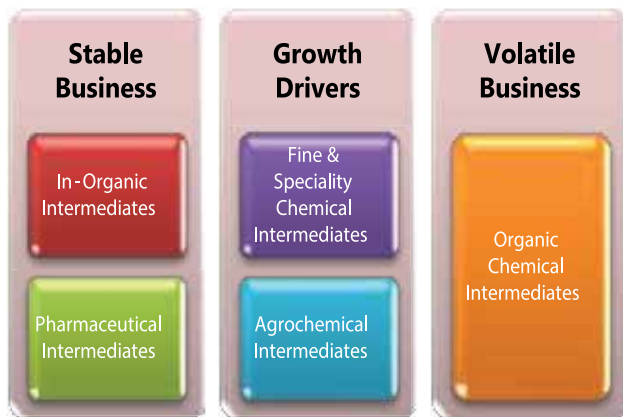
Stable Business

In-Organic Intermediates

Pharmaceutical Intermediates

Growth Drivers

Fine & Speciality Chemical Intermediates

Agrochemical Intermediates

Volatile Business

Organic Chemical Intermediates